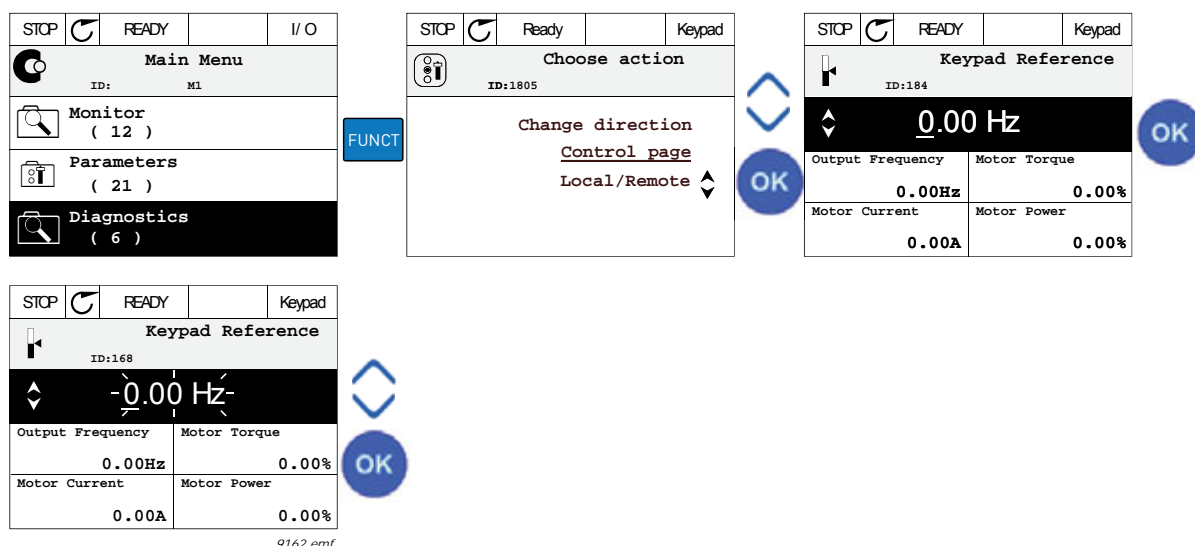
STOP | READY | I/O
Main Menu
ID: M1
Monitor
( 12 )
Parameters
( 21 )
Diagnostics
( 6 )

FUNCT

STOP | Ready | Keypad
Choose action
ID:1805
Change direction
Control page
Local/Remote

OK

STOP | READY | Keypad
Keypad Reference
ID:184
0.00 Hz
Output Frequency 0.00Hz
Motor Torque 0.00%
Motor Current 0.00A
Motor Power 0.00%

OK

STOP | READY | Keypad
Keypad Reference
ID:168
0.00 Hz
Output Frequency 0.00Hz
Motor Torque 0.00%
Motor Current 0.00A
Motor Power 0.00%

OK

9162.emf